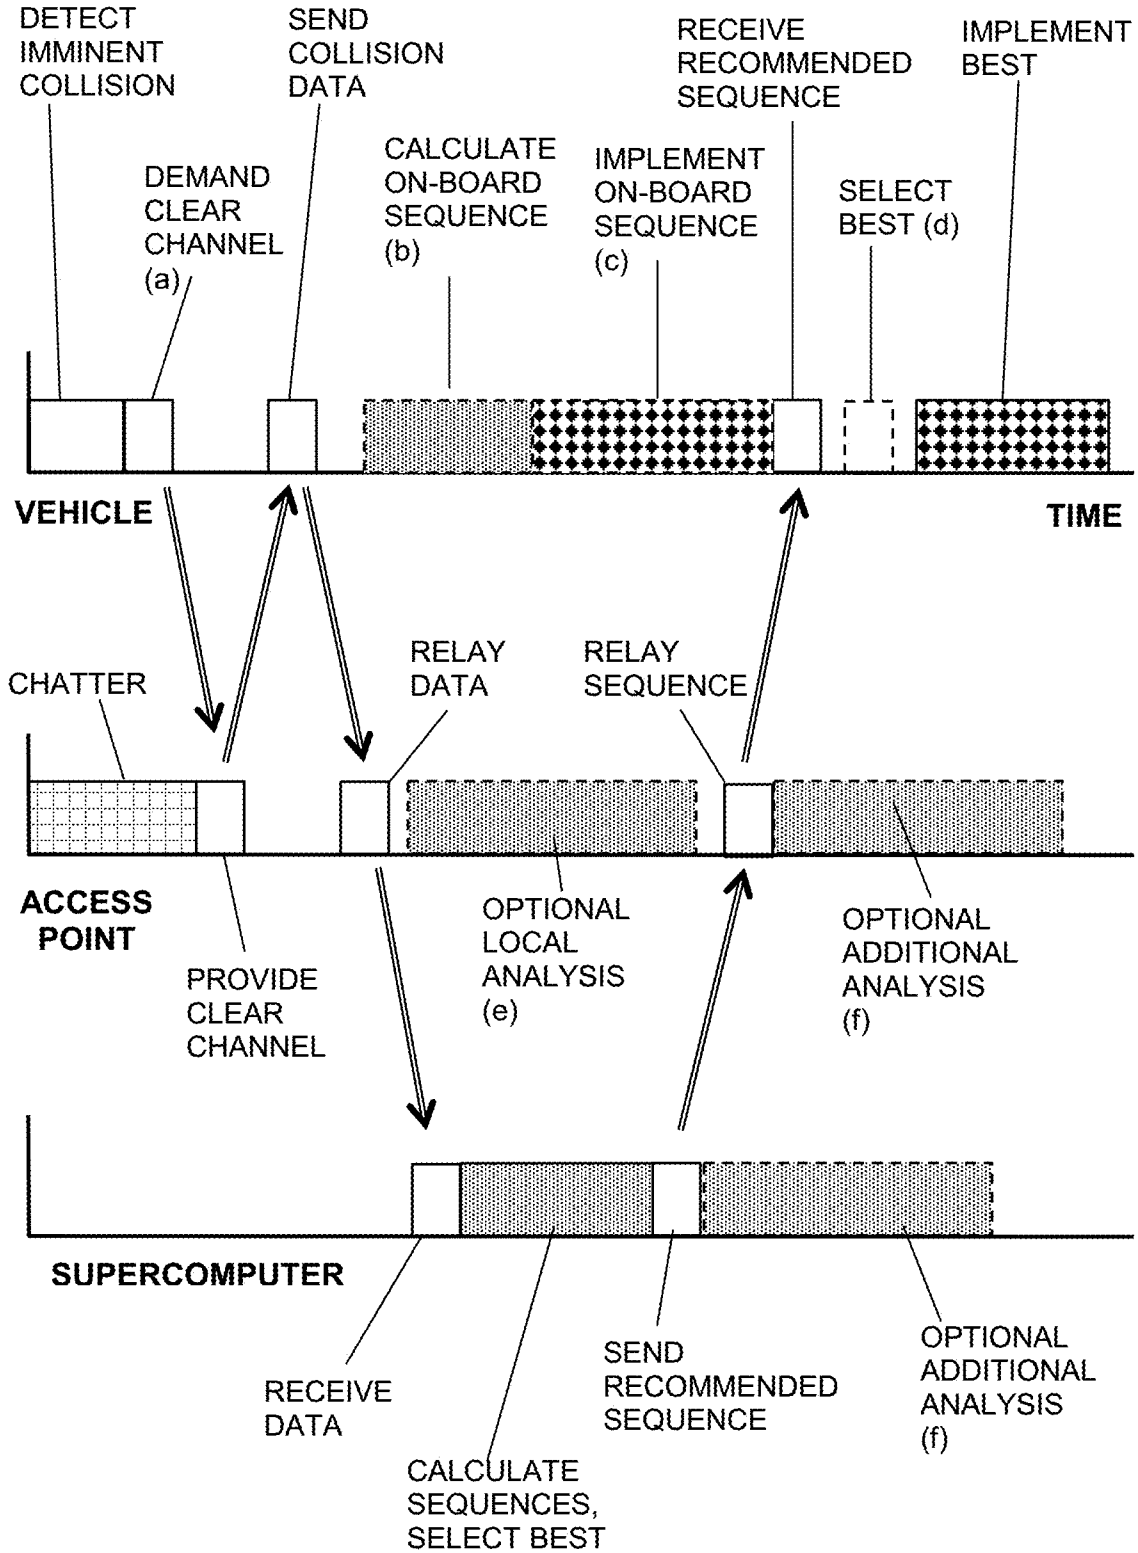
DETECT IMMINENT COLLISION

SEND COLLISION DATA

RECEIVE RECOMMENDED SEQUENCE

IMPLEMENT BEST

DEMAND CLEAR CHANNEL (a)

CALCULATE ON-BOARD SEQUENCE (b)

IMPLEMENT ON-BOARD SEQUENCE (c)

SELECT BEST (d)

VEHICLE

TIME

CHATTER

RELAY DATA

RELAY SEQUENCE

ACCESS POINT

PROVIDE CLEAR CHANNEL

OPTIONAL LOCAL ANALYSIS (e)

OPTIONAL ADDITIONAL ANALYSIS (f)

SUPERCOMPUTER

RECEIVE DATA

CALCULATE SEQUENCES, SELECT BEST

SEND RECOMMENDED SEQUENCE

OPTIONAL ADDITIONAL ANALYSIS (f)